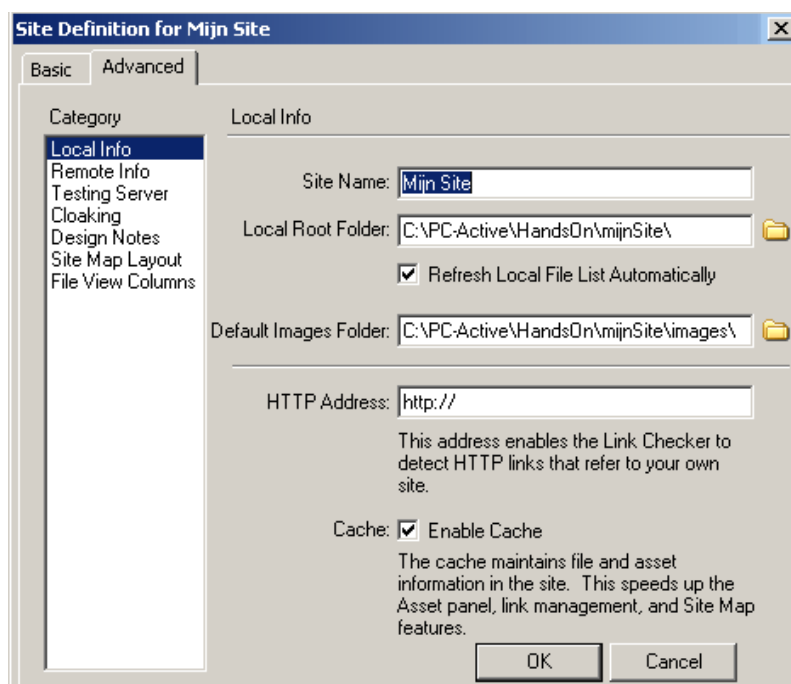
Site Definition for Mijn Site

Basic
Advanced

Category
Local Info
Remote Info
Testing Server
Cloaking
Design Notes
Site Map Layout
File View Columns

Local Info

Site Name: Mijn Site

Local Root Folder: C:\PC-Active\HandsOn\mijnSite\

Refresh Local File List Automatically

Default Images Folder: C:\PC-Active\HandsOn\mijnSite\images\

HTTP Address: http://

This address enables the Link Checker to detect HTTP links that refer to your own site.

Cache: Enable Cache

The cache maintains file and asset information in the site. This speeds up the Asset panel, link management, and Site Map features.

OK
Cancel